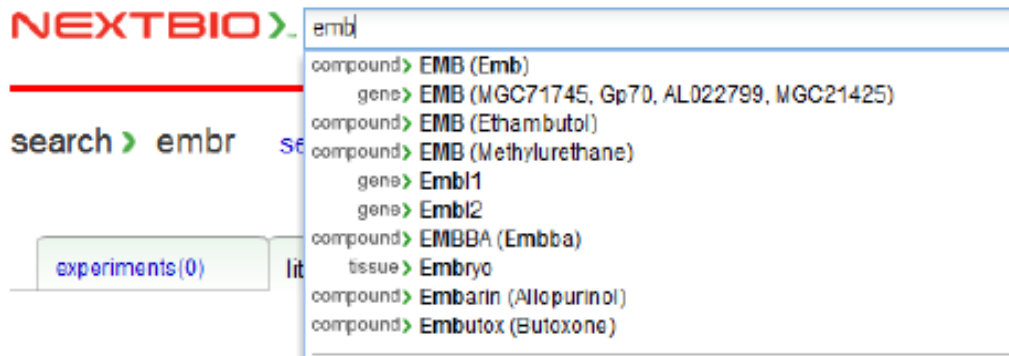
NEXTBIO emb

compound EMB (Emb)
gene EMB (MGC71745, Gp70, AL022799, MGC21425)
compound EMB (Ethambutol)
compound EMB (Methylurethane)
gene Embl1
gene Embl2
compound EMBBA (Embba)
tissue Embryo
compound Embarin (Allopurinol)
compound Embutox (Butoxone)

search embr se

experiments (0) lit